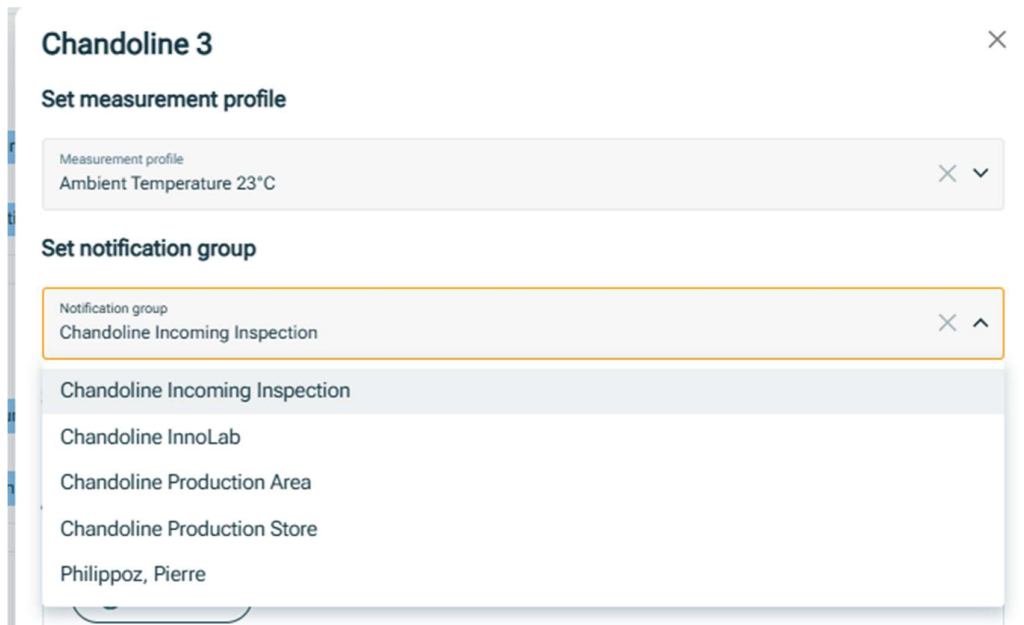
Chandoline 3

Set measurement profile

Measurement profile
Ambient Temperature 23°C

Set notification group

Notification group
Chandoline Incoming Inspection

Chandoline Incoming Inspection
Chandoline InnoLab
Chandoline Production Area
Chandoline Production Store
Philippoz, Pierre